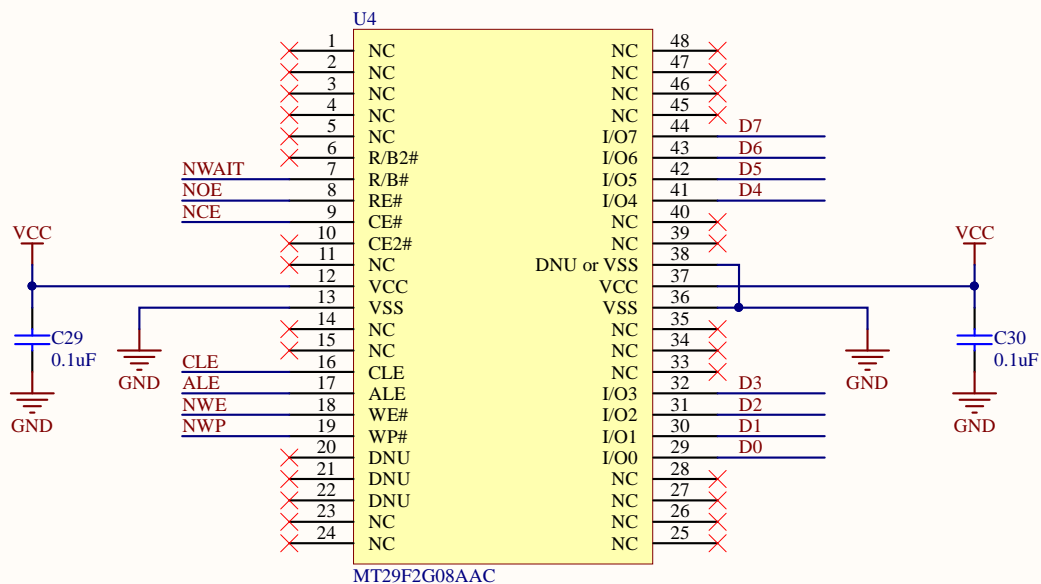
U4

VCC
C29
0.1uF
GND

NWAIT
NOE
NCE

1 NC
2 NC
3 NC
4 NC
5 NC
6 R/B2#
7 R/B#
8 RE#
9 CE#
10 CE2#
11 NC
12 VCC
13 VSS
14 NC
15 NC
16 CLE
17 ALE
18 WE#
19 WP#
20 DNU
21 DNU
22 DNU
23 NC
24 NC

GND
CLE
ALE
NWE
NWP

NC 48
NC 47
NC 46
NC 45
I/O7 44
I/O6 43
I/O5 42
I/O4 41
NC 40
NC 39
DNU or VSS 38
VCC 37
VSS 36
NC 35
NC 34
NC 33
I/O3 32
I/O2 31
I/O1 30
I/O0 29
NC 28
NC 27
NC 26
NC 25

D7
D6
D5
D4
D3
D2
D1
D0

GND

VCC
C30
0.1uF
GND

MT29F2G08AAC